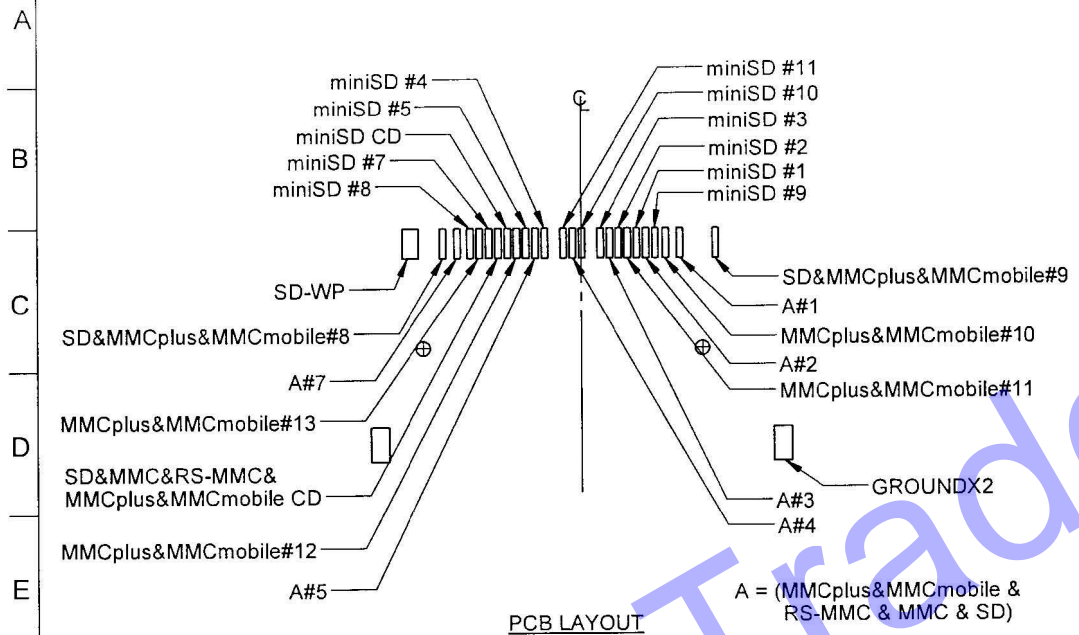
A

B

C

D

E

miniSD #4
miniSD #5
miniSD CD
miniSD #7
miniSD #8

℄

miniSD #11
miniSD #10
miniSD #3
miniSD #2
miniSD #1
miniSD #9

SD&MMCplus&MMCmobile#9

SD-WP

A#1

SD&MMCplus&MMCmobile#8

MMCplus&MMCmobile#10

A#2

A#7

MMCplus&MMCmobile#11

MMCplus&MMCmobile#13

SD&MMC&RS-MMC&
MMCplus&MMCmobile CD

GROUNDX2

A#3

A#4

MMCplus&MMCmobile#12

A#5

A = (MMCplus&MMCmobile &
RS-MMC & MMC & SD)

PCB LAYOUT

Trad